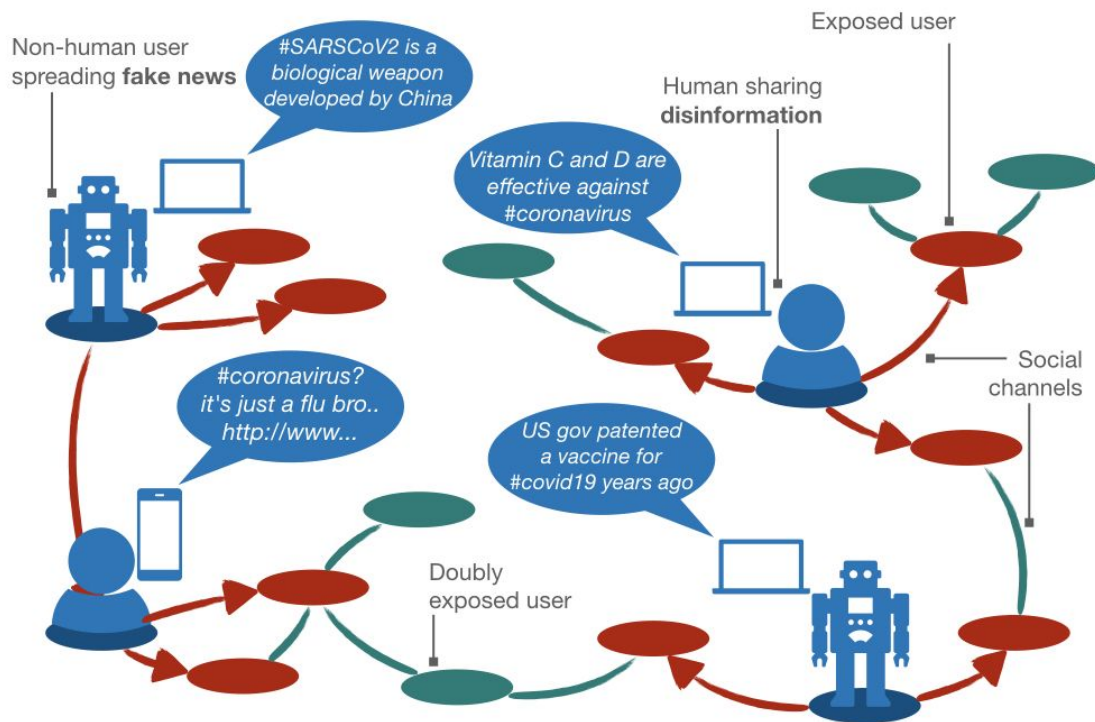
Non-human user spreading **fake news**

#SARSCoV2 is a biological weapon developed by China

Exposed user

Human sharing **disinformation**

Vitamin C and D are effective against #coronavirus

Social channels

#coronavirus? it's just a flu bro.. http://www...

US gov patented a vaccine for #covid19 years ago

Doubly exposed user